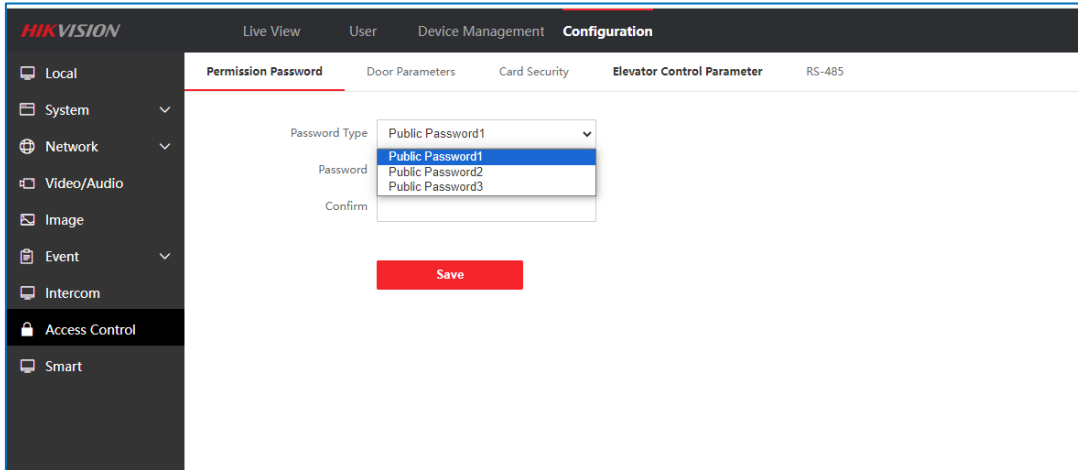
HIKVISION

Live View User Device Management Configuration

Local
System
Network
Video/Audio
Image
Event
Intercom
Access Control
Smart

Permission Password Door Parameters Card Security Elevator Control Parameter RS-485

Password Type Public Password1
Public Password1
Public Password2
Public Password3
Password
Confirm

Save